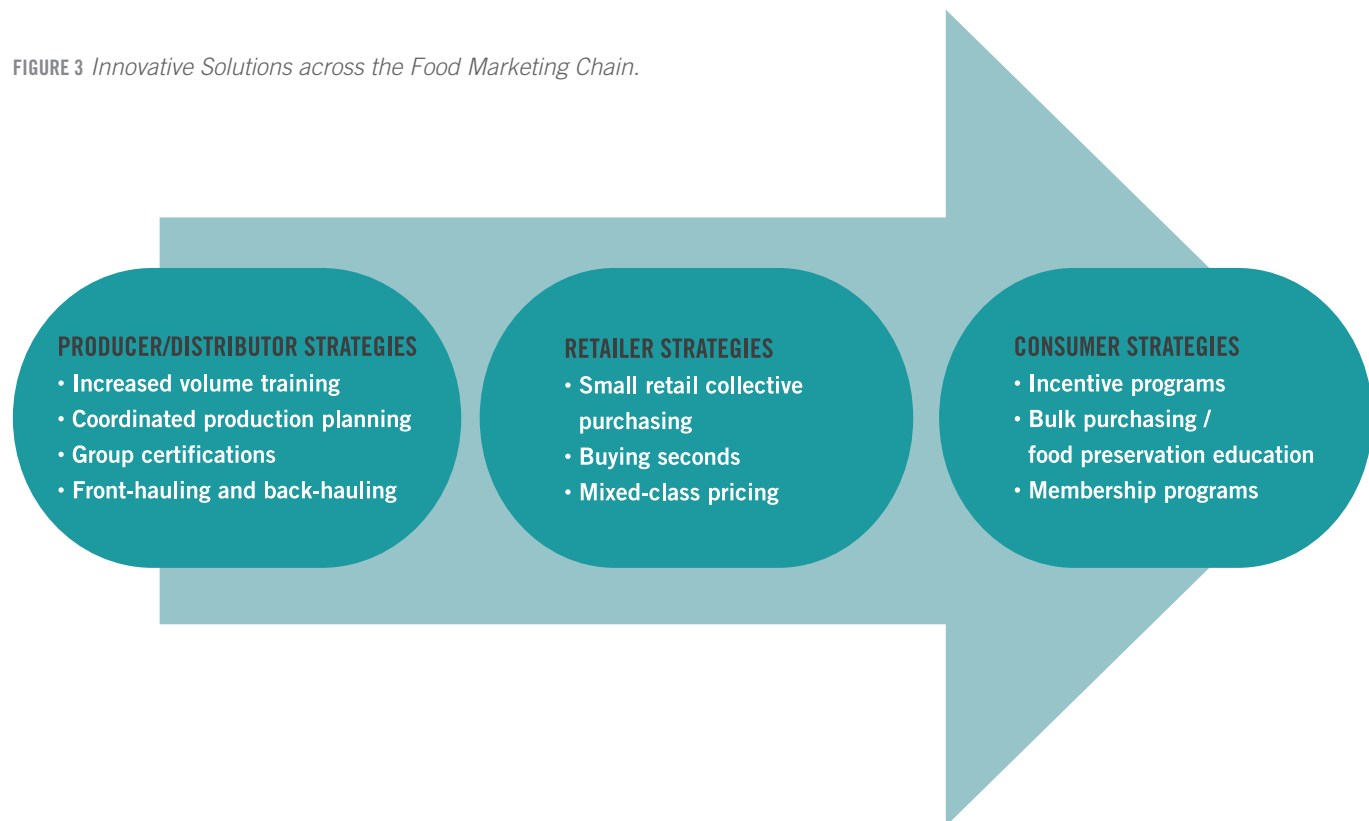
FIGURE 3 Innovative Solutions across the Food Marketing Chain.

PRODUCER/DISTRIBUTOR STRATEGIES
• Increased volume training
• Coordinated production planning
• Group certifications
• Front-hauling and back-hauling

RETAILER STRATEGIES
• Small retail collective purchasing
• Buying seconds
• Mixed-class pricing

CONSUMER STRATEGIES
• Incentive programs
• Bulk purchasing / food preservation education
• Membership programs